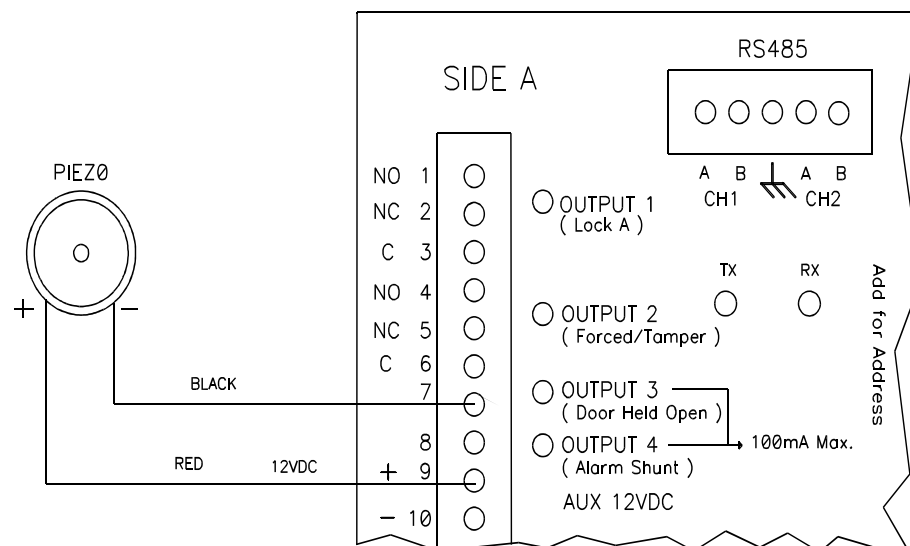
SIDE A

RS485

A B A B
CH1 CH2

PIEZ0

+ −

NO 1
NC 2
C 3
NO 4
NC 5
C 6
7
8
+ 9
− 10

OUTPUT 1
( Lock A )

TX RX

OUTPUT 2
( Forced/Tamper )

OUTPUT 3
( Door Held Open )

OUTPUT 4
( Alarm Shunt )

100mA Max.

AUX 12VDC

BLACK

RED 12VDC

Add for Address